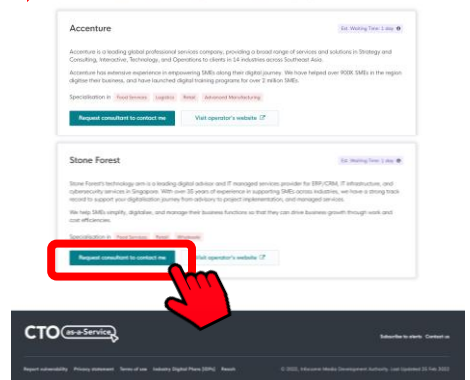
Accenture

Est. Waiting Time: 1 day

Accenture is a leading global professional services company, providing a broad range of services and solutions in Strategy and Consulting, Interactive, Technology, and Operations to clients in 14 industries across Southeast Asia.

Accenture has extensive experience in empowering SMEs along their digital journey. We have helped over 900K SMEs in the region digitise their business, and have launched digital training programs for over 2 million SMEs.

Specialisation in Food Services Logistics Retail Advanced Manufacturing

Request consultant to contact me

Visit operator's website

Stone Forest

Est. Waiting Time: 1 day

Stone Forest's technology arm is a leading digital advisor and IT managed services provider for ERP/CRM, IT infrastructure, and cybersecurity services in Singapore. With over 35 years of experience in supporting SMEs across industries, we have a strong track record to support your digitalisation journey from advisory to project implementation, and managed services.

We help SMEs simplify, digitalise, and manage their business functions so that they can drive business growth through work and cost efficiencies.

Specialisation in Food Services Retail Wholesale

Request consultant to contact me

Visit operator's website

CTO as-a-Service

Subscribe to alerts Contact us

Report vulnerability Privacy statement Terms of use Industry Digital Plans (IDPs) Reach

© 2022, Infocomm Media Development Authority. Last Updated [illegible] Feb 2022